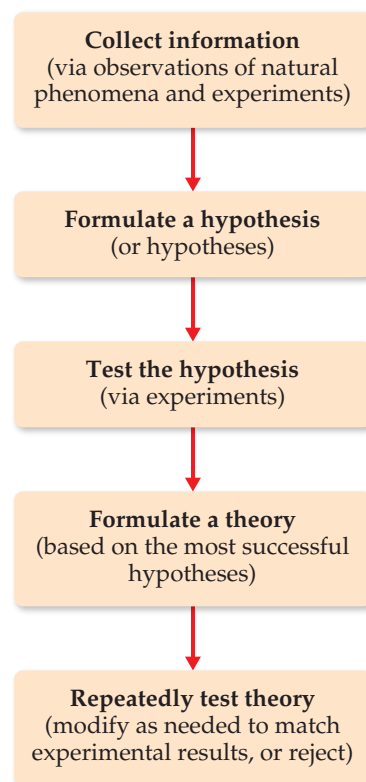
Collect information
(via observations of natural phenomena and experiments)

Formulate a hypothesis
(or hypotheses)

Test the hypothesis
(via experiments)

Formulate a theory
(based on the most successful hypotheses)

Repeatedly test theory
(modify as needed to match experimental results, or reject)